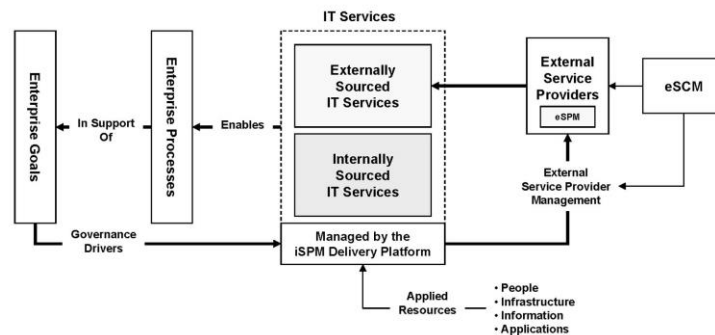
IT Services

Enterprise Goals

In Support Of

Enterprise Processes

Enables

Externally Sourced IT Services

Internally Sourced IT Services

External Service Providers

eSPM

eSCM

External Service Provider Management

Governance Drivers

Managed by the iSPM Delivery Platform

Applied Resources

• People
• Infrastructure
• Information
• Applications